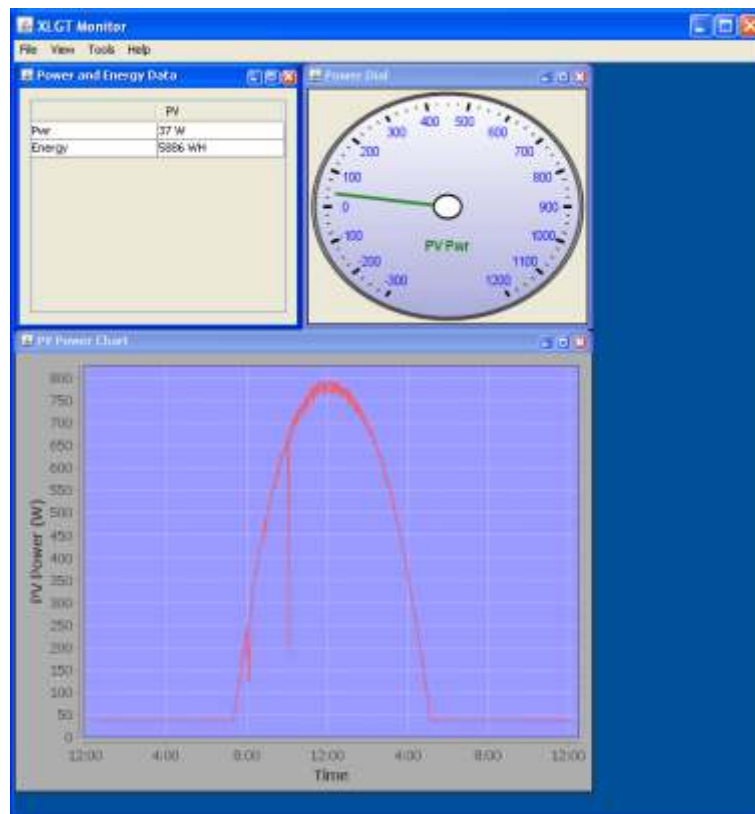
XLGT Monitor

File View Tools Help

Power and Energy Data

| | PV |
|---|---|
| Pwr | 37 W |
| Energy | 5886 WH |

Power Dial

400 500 300 600 200 700 100 800 0 900 -100 1000 -200 1100 -300 1200

PV Pwr

PV Power Chart

800 750 700 650 600 550 500 450 400 350 300 250 200 150 100 50 0

PV Power (W)

12:00 4:00 8:00 12:00 4:00 8:00 12:00

Time